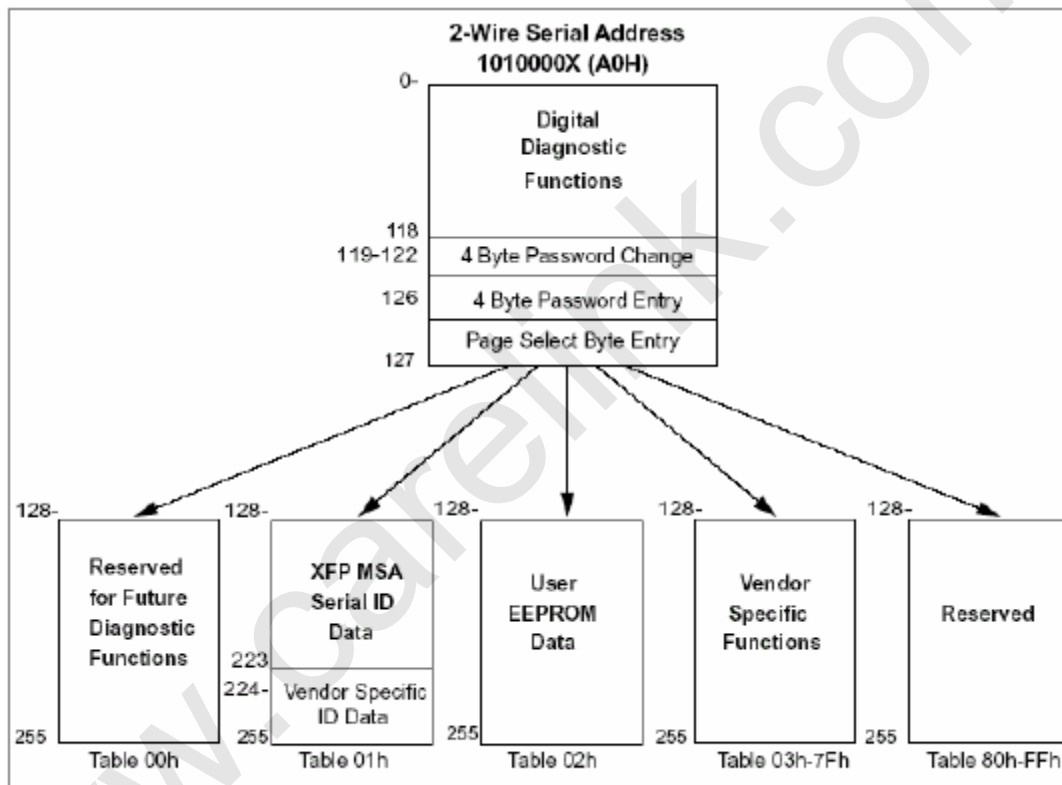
2-Wire Serial Address
1010000X (A0H)

0-

Digital Diagnostic Functions

118

119-122 4 Byte Password Change

126 4 Byte Password Entry

Page Select Byte Entry

127

128-

Reserved for Future Diagnostic Functions

255

Table 00h

128-

XFP MSA Serial ID Data

223

224-

Vendor Specific ID Data

255

Table 01h

128-

User EEPROM Data

255

Table 02h

128-

Vendor Specific Functions

255

Table 03h-7Fh

128-

Reserved

255

Table 80h-FFh

www.carelink.co